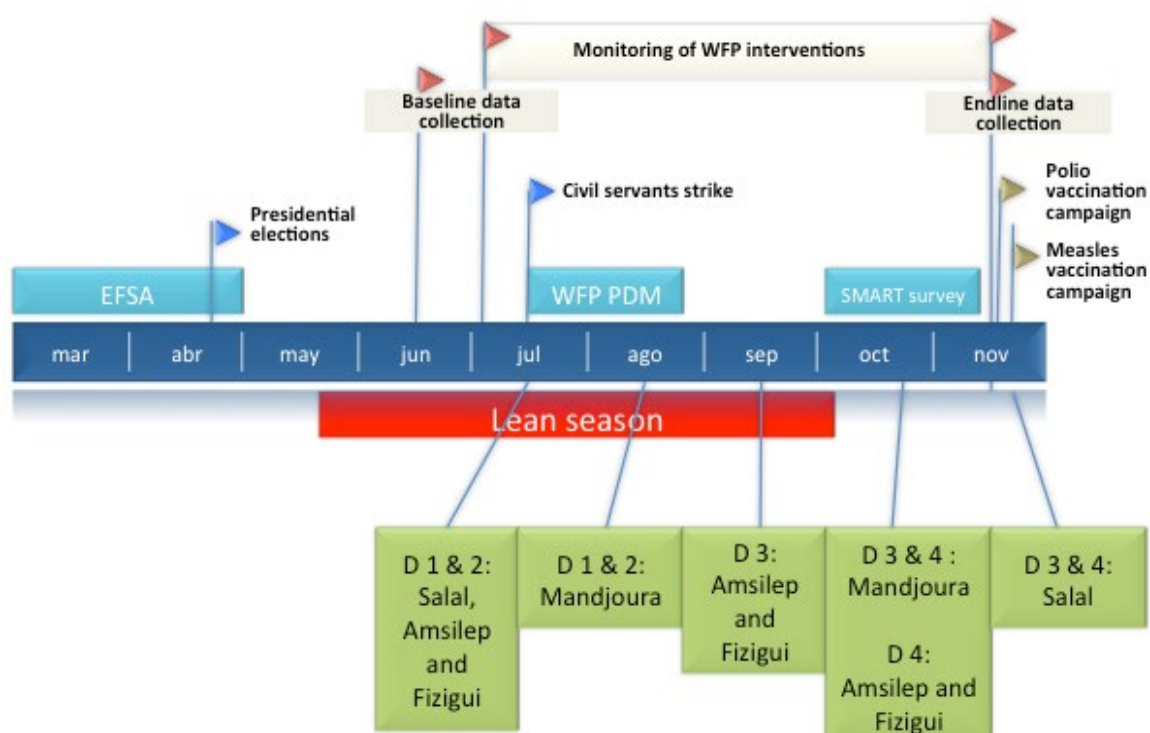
Monitoring of WFP interventions

Baseline data collection

Endline data collection

Civil servants strike

Polio vaccination campaign

Presidential elections

Measles vaccination campaign

EFSA

WFP PDM

SMART survey

mar

abr

may

jun

jul

ago

sep

oct

nov

Lean season

D 1 & 2: Salal, Amsilep and Fizigui

D 1 & 2: Mandjoura

D 3: Amsilep and Fizigui

D 3 & 4 : Mandjoura

D 4: Amsilep and Fizigui

D 3 & 4: Salal